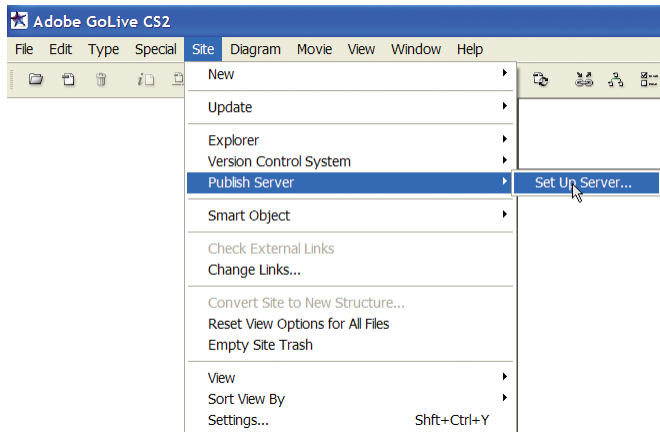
Adobe GoLive CS2

File Edit Type Special Site Diagram Movie View Window Help

New
Update
Explorer
Version Control System
Publish Server
Set Up Server...
Smart Object
Check External Links
Change Links...
Convert Site to New Structure...
Reset View Options for All Files
Empty Site Trash
View
Sort View By
Settings... Shft+Ctrl+Y